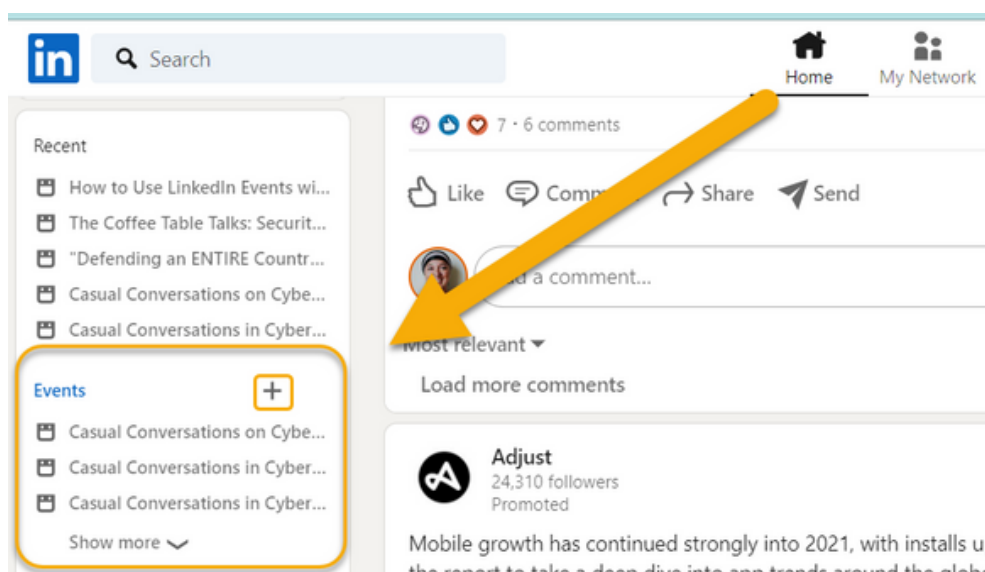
in
Search
Home
My Network

Recent
How to Use LinkedIn Events wi...
The Coffee Table Talks: Securit...
"Defending an ENTIRE Countr...
Casual Conversations on Cybe...
Casual Conversations in Cyber...

Events
+
Casual Conversations on Cybe...
Casual Conversations in Cyber...
Casual Conversations in Cyber...
Show more

7 · 6 comments
Like
Comm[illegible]
Share
Send
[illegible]d a comment...
Most relevant
Load more comments

Adjust
24,310 followers
Promoted

Mobile growth has continued strongly into 2021, with installs u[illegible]